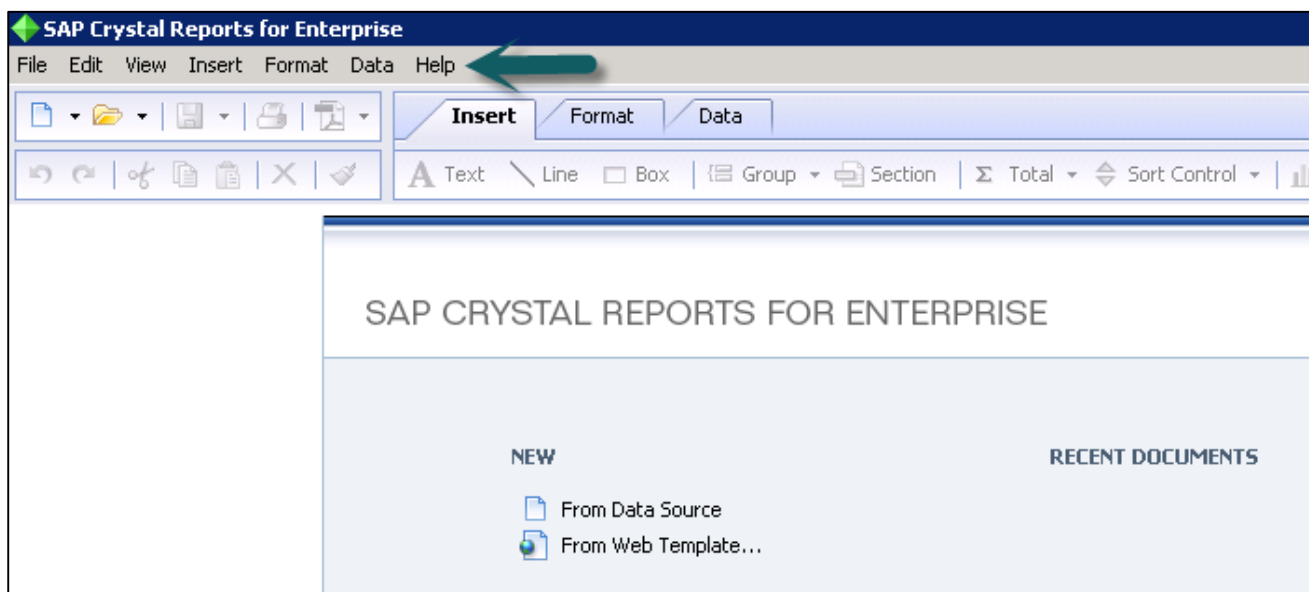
SAP Crystal Reports for Enterprise

File Edit View Insert Format Data Help

Insert Format Data

Text Line Box Group Section Σ Total Sort Control

SAP CRYSTAL REPORTS FOR ENTERPRISE

NEW

From Data Source

From Web Template...

RECENT DOCUMENTS